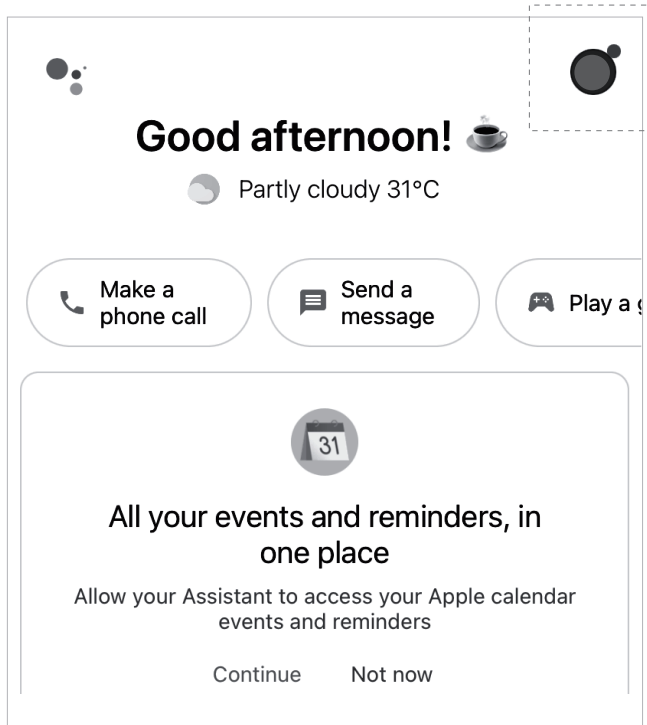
Good afternoon! ☕

Partly cloudy 31°C

Make a phone call

Send a message

Play a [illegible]

31

All your events and reminders, in one place

Allow your Assistant to access your Apple calendar events and reminders

Continue Not now